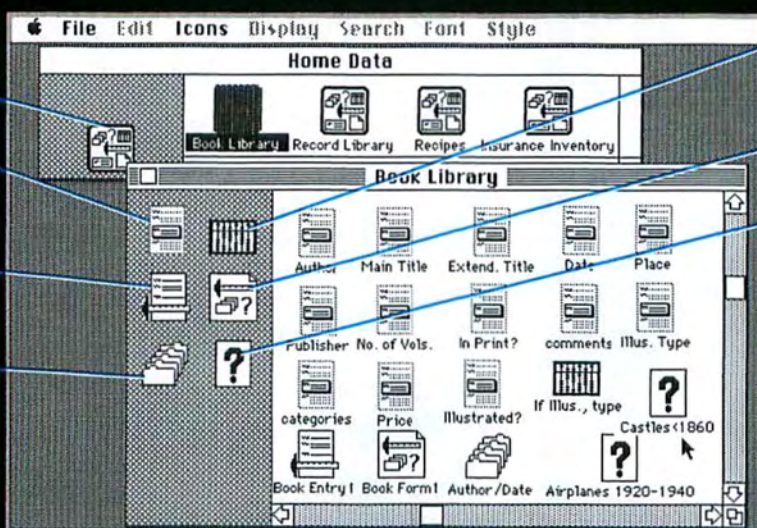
File Edit Icons Display Search Font Style

Home Data

Book Library Record Library Recipes Insurance Inventory

Book Library

Author Main Title Extend. Title Date Place

Publisher No. of Vols. In Print? comments Illus. Type

categories Price Illustrated? If Illus., type Castles<1860

Book Entry1 Book Form1 Author/Date Airplanes 1920-1940